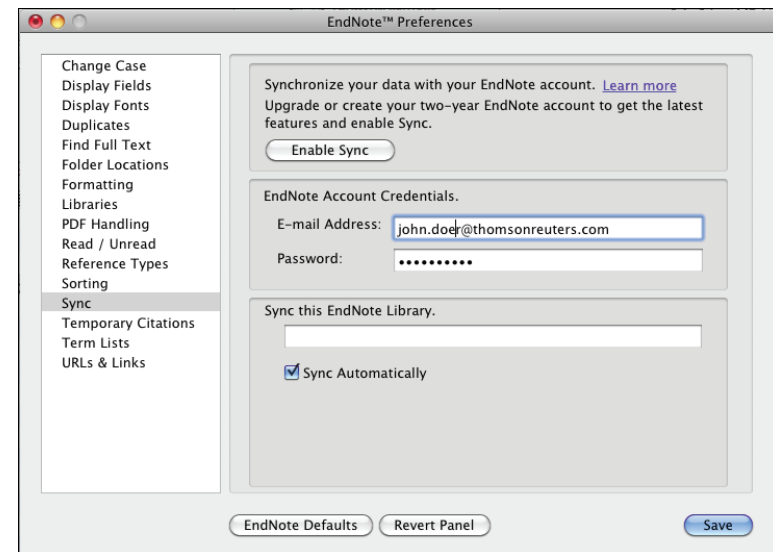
EndNote™ Preferences

Change Case
Display Fields
Display Fonts
Duplicates
Find Full Text
Folder Locations
Formatting
Libraries
PDF Handling
Read / Unread
Reference Types
Sorting
Sync
Temporary Citations
Term Lists
URLs & Links

Synchronize your data with your EndNote account. Learn more
Upgrade or create your two-year EndNote account to get the latest features and enable Sync.

Enable Sync

EndNote Account Credentials.

E-mail Address: john.doer@thomsonreuters.com

Password: •••••••••••

Sync this EndNote Library.

Sync Automatically

EndNote Defaults

Revert Panel

Save